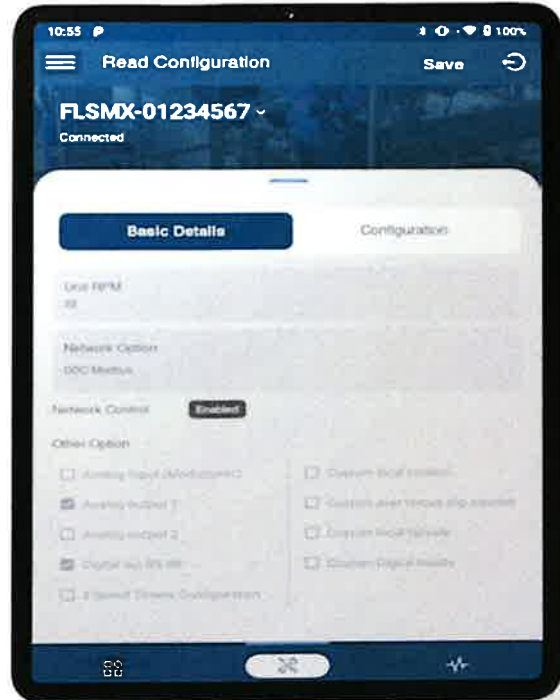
10:55

100%

Read Configuration

Save

FLSMX-01234567

Connected

Basic Details

Configuration

Unit RPM

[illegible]

Network Option

DDC Modbus

Network Control

Enabled

Other Option

Analog Input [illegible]

Analog output 1

Analog output 2

Digital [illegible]

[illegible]

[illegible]

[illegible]

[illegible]

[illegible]